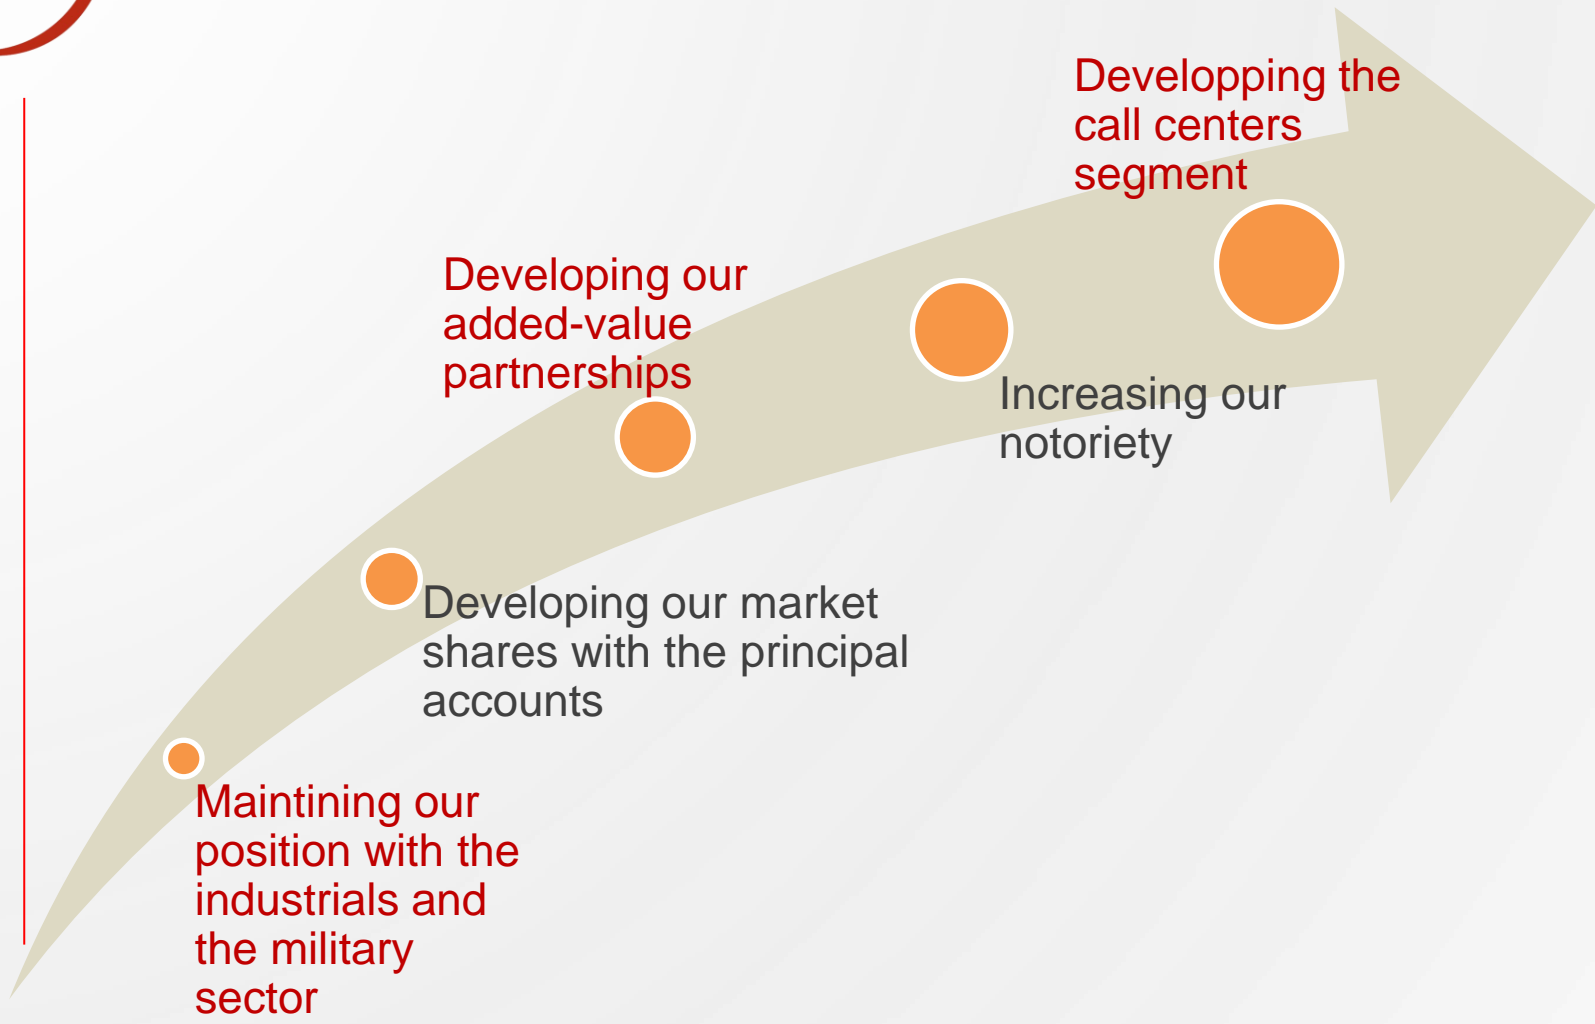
Developping the call centers segment

Developing our added-value partnerships

Increasing our notoriety

Developing our market shares with the principal accounts

Maintining our position with the industrials and the military sector